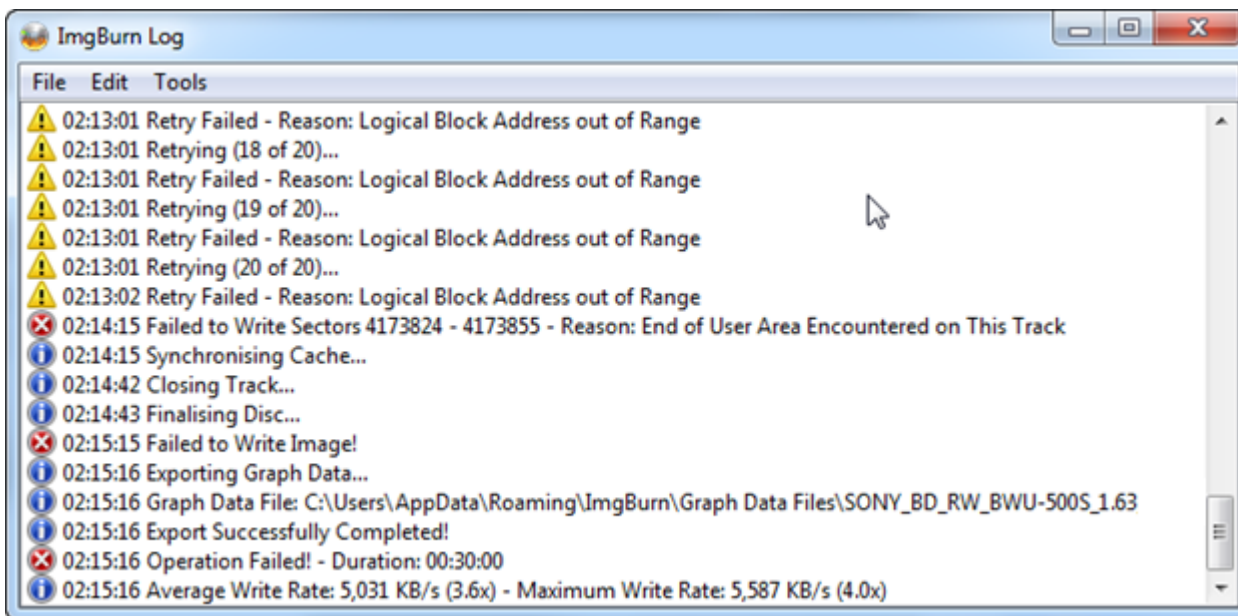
ImgBurn Log

File Edit Tools

02:13:01 Retry Failed - Reason: Logical Block Address out of Range
02:13:01 Retrying (18 of 20)...
02:13:01 Retry Failed - Reason: Logical Block Address out of Range
02:13:01 Retrying (19 of 20)...
02:13:01 Retry Failed - Reason: Logical Block Address out of Range
02:13:01 Retrying (20 of 20)...
02:13:02 Retry Failed - Reason: Logical Block Address out of Range
02:14:15 Failed to Write Sectors 4173824 - 4173855 - Reason: End of User Area Encountered on This Track
02:14:15 Synchronising Cache...
02:14:42 Closing Track...
02:14:43 Finalising Disc...
02:15:15 Failed to Write Image!
02:15:16 Exporting Graph Data...
02:15:16 Graph Data File: C:\Users\AppData\Roaming\ImgBurn\Graph Data Files\SONY_BD_RW_BWU-500S_1.63
02:15:16 Export Successfully Completed!
02:15:16 Operation Failed! - Duration: 00:30:00
02:15:16 Average Write Rate: 5,031 KB/s (3.6x) - Maximum Write Rate: 5,587 KB/s (4.0x)